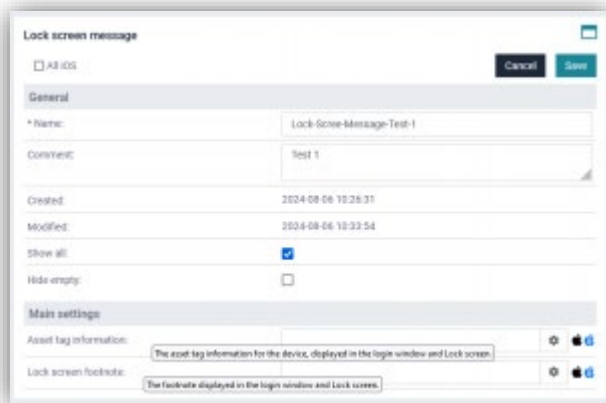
Lock screen message

All iOS

Cancel

Save

General

* Name:

Lock-Scree-Message-Test-1

Comment:

Test 1

Created:

2024-08-06 10:26:31

Modified:

2024-08-06 10:33:54

Show all:

Hide empty:

Main settings

Asset tag information:

The asset tag information for the device, displayed in the login window and Lock screen.

Lock screen footnote:

The footnote displayed in the login window and Lock screen.